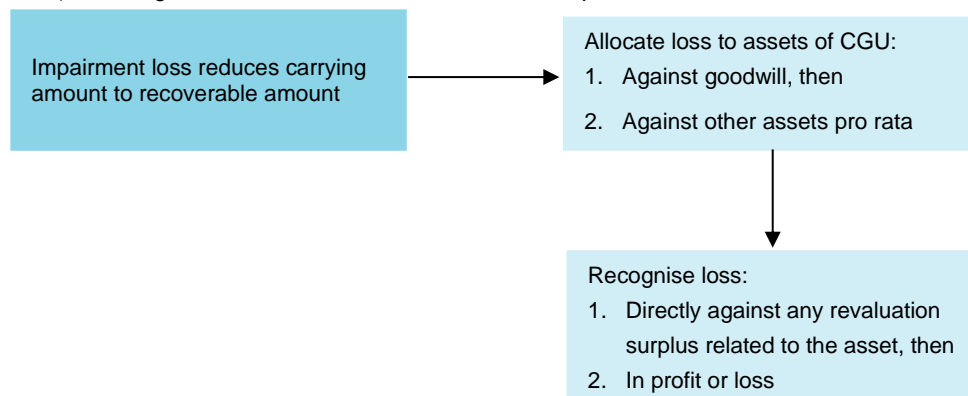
Impairment loss reduces carrying amount to recoverable amount

Allocate loss to assets of CGU:
1. Against goodwill, then
2. Against other assets pro rata

Recognise loss:
1. Directly against any revaluation surplus related to the asset, then
2. In profit or loss